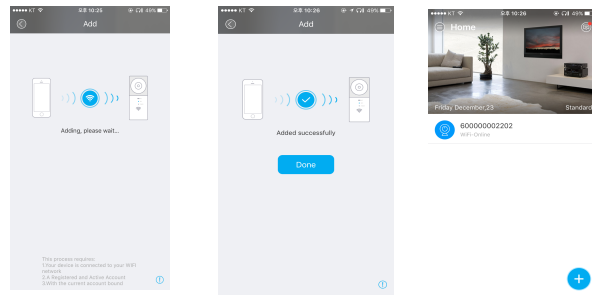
●●●●● KT 오후 10:25 49%

Add

Adding, please wait...

This process requires:
1.Your device is connected to your WiFi network
2.A Registered and Active Account
3.With the current account bound

●●●●● KT 오후 10:26 49%

Add

Added successfully

Done

●●●●● KT 오후 10:26 49%

Home

Friday December,23

Standard

600000002202
WiFi-Online

+